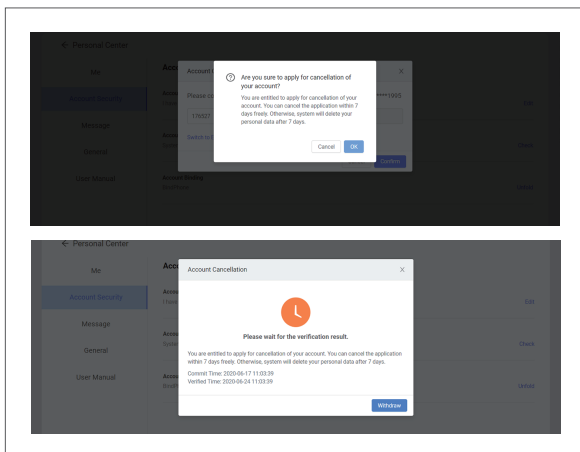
← Personal Center

Me

Account Security

Message

General

User Manual

Acco

Account C

Please c

17652

Switch to

Account Binding

****1995

Edit

Check

Unbind

Confirm

×

Are you sure to apply for cancellation of your account?

You are entitled to apply for cancellation of your account. You can cancel the application within 7 days freely. Otherwise, system will delete your personal data after 7 days.

Cancel OK

← Personal Center

Me

Account Security

Message

General

User Manual

Acco

Account Cancellation

×

Please wait for the verification result.

You are entitled to apply for cancellation of your account. You can cancel the application within 7 days freely. Otherwise, system will delete your personal data after 7 days.

Commit Time: 2020-06-17 11:03:39
Verified Time: 2020-06-24 11:03:39

Withdraw

Edit

Check

Unbind